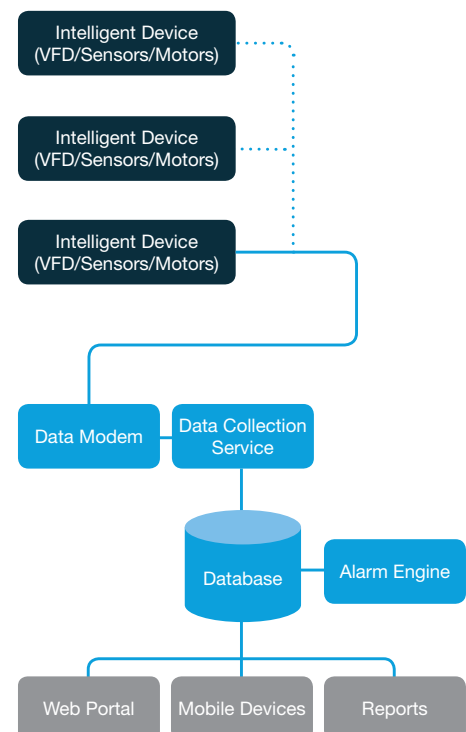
Intelligent Device (VFD/Sensors/Motors)

Intelligent Device (VFD/Sensors/Motors)

Intelligent Device (VFD/Sensors/Motors)

Data Modem

Data Collection Service

Database

Alarm Engine

Web Portal

Mobile Devices

Reports